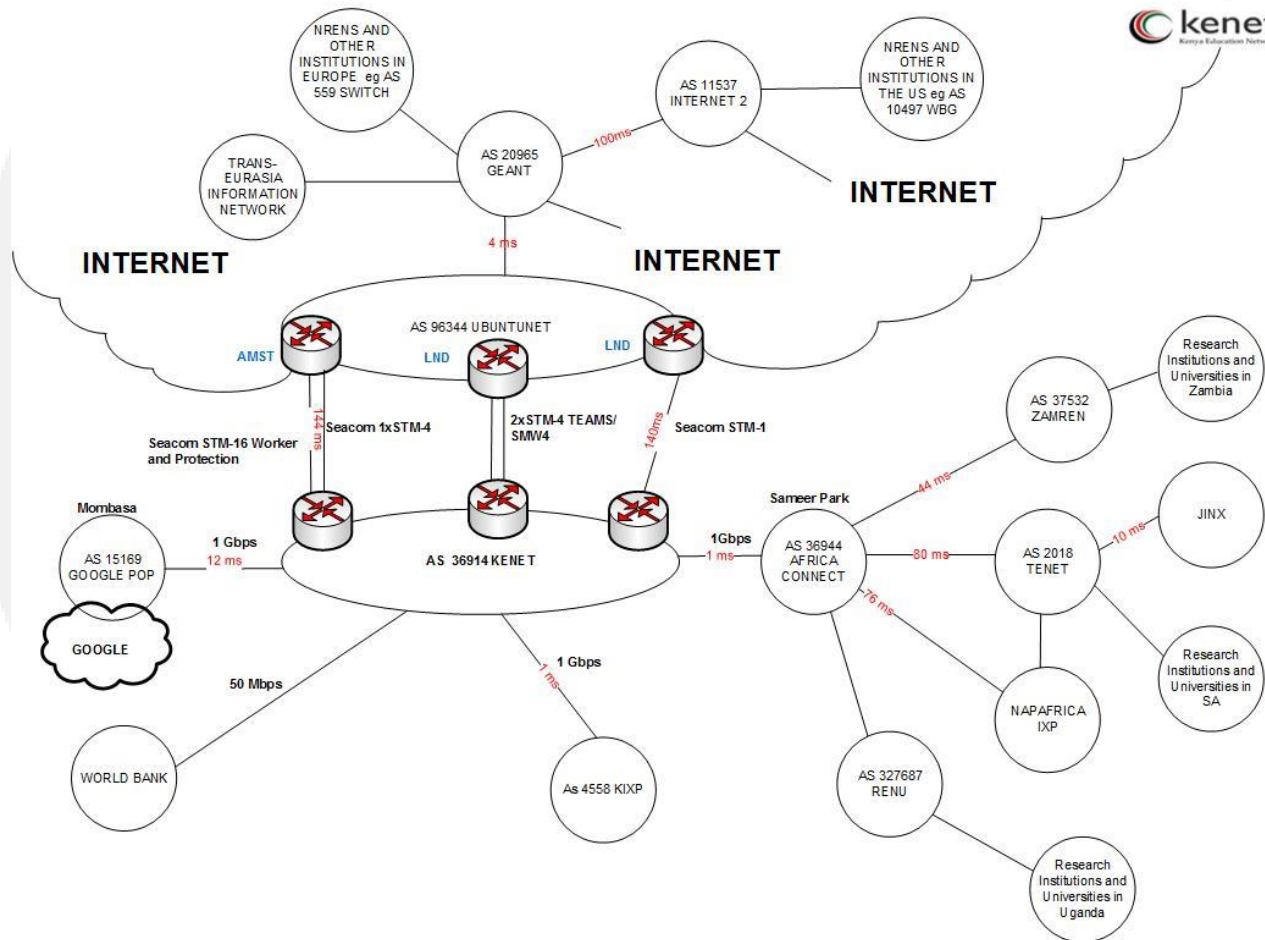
kenet
Kenya Education Netw

NRENS AND OTHER INSTITUTIONS IN EUROPE eg AS 559 SWITCH

AS 11537 INTERNET 2

NRENS AND OTHER INSTITUTIONS IN THE US eg AS 10497 WBG

TRANS-EURASIA INFORMATION NETWORK

AS 20965 GEANT

100ms

INTERNET

4 ms

INTERNET

INTERNET

AS 96344 UBUNTUNET

AMST

LND

LND

144 ms

Seacom 1xSTM-4

2xSTM-4 TEAMS/ SMW4

Seacom STM-1

140ms

Seacom STM-16 Worker and Protection

Research Institutions and Universities in Zambia

AS 37532 ZAMREN

Mombasa

Sameer Park

44 ms

AS 15169 GOOGLE POP

1 Gbps

12 ms

AS 36914 KENET

1Gbps

1 ms

AS 36944 AFRICA CONNECT

80 ms

AS 2018 TENET

10 ms

JINX

76 ms

GOOGLE

1 Gbps

1 ms

50 Mbps

Research Institutions and Universities in SA

NAPAFRICA IXP

WORLD BANK

As 4558 KIXP

AS 327687 RENU

Research Institutions and Universities in Uganda